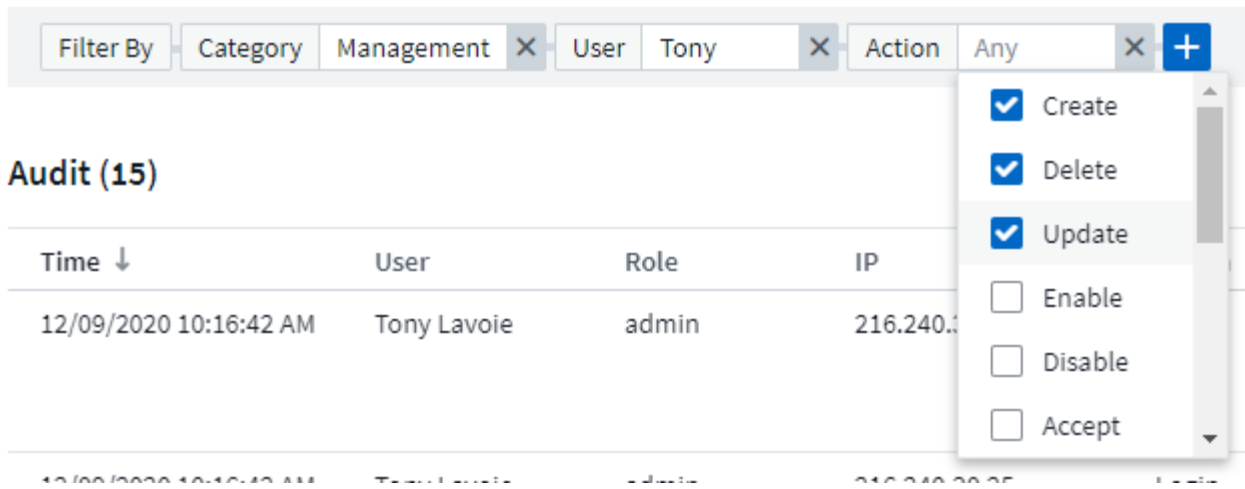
Filter By Category Management × User Tony × Action Any × +

Create
Delete
Update
Enable
Disable
Accept

Audit (15)

| Time ↓ | User | Role | IP |
|---|---|---|---|
| 12/09/2020 10:16:42 AM | Tony Lavoie | admin | 216.240.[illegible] |
| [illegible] | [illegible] | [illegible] | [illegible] |